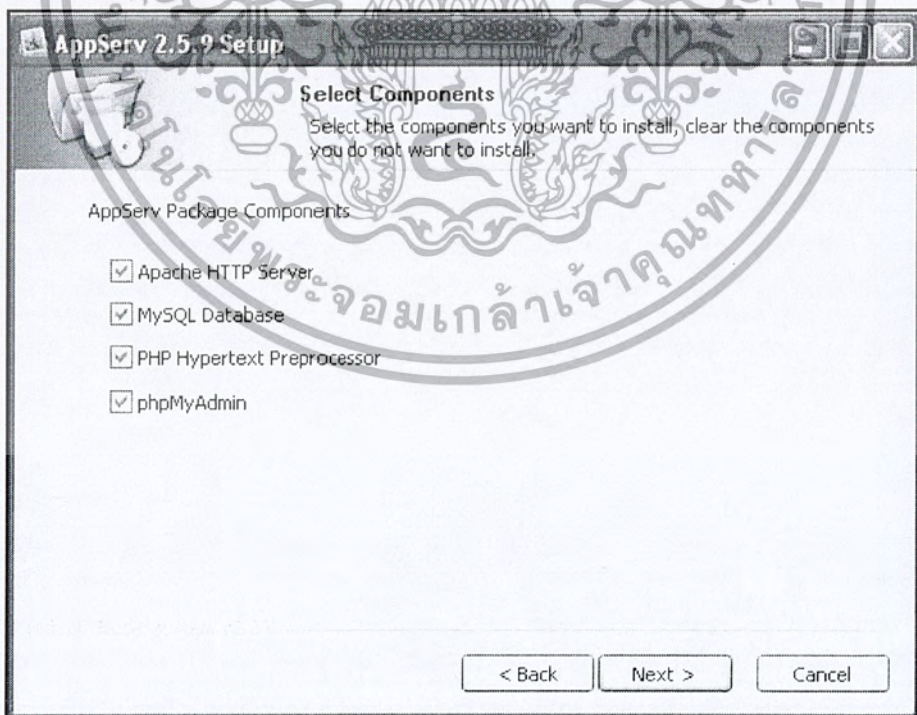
AppServ 2.5.9 Setup

Select Components

Select the components you want to install, clear the components you do not want to install.

AppServ Package Components

Apache HTTP Server

MySQL Database

PHP Hypertext Preprocessor

phpMyAdmin

< Back Next > Cancel

โนโลยีพระจอมเกล้าเจ้าคุณทหาร